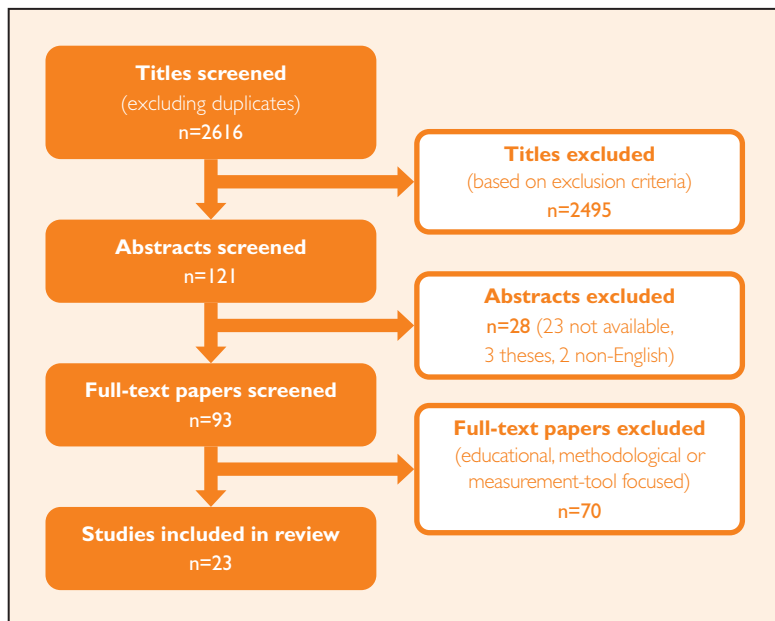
Titles screened
(excluding duplicates)
n=2616

Titles excluded
(based on exclusion criteria)
n=2495

Abstracts screened
n=121

Abstracts excluded
n=28 (23 not available, 3 theses, 2 non-English)

Full-text papers screened
n=93

Full-text papers excluded
(educational, methodological or measurement-tool focused)
n=70

Studies included in review
n=23